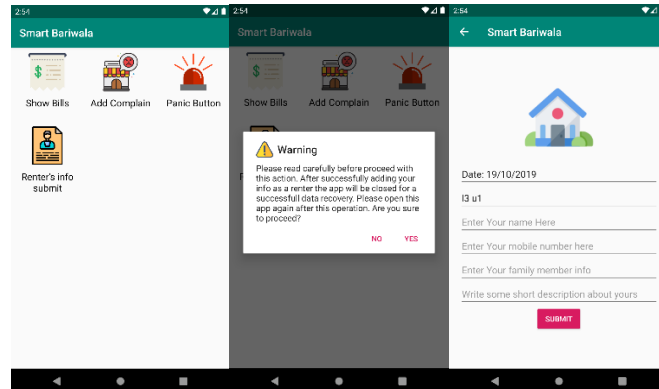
2:54

Smart Bariwala

Show Bills

Add Complain

Panic Button

Renter's info submit

2:54

Smart Bariwala

Show Bills

Add Complain

Panic Button

Warning

Please read carefully before proceed with this action. After successfully adding your info as a renter the app will be closed for a successfull data recovery. Please open this app again after this operation. Are you sure to proceed?

NO

YES

2:54

Smart Bariwala

Date: 19/10/2019

l3 u1

Enter Your name Here

Enter Your mobile number here

Enter Your family member info

Write some short description about yours

SUBMIT